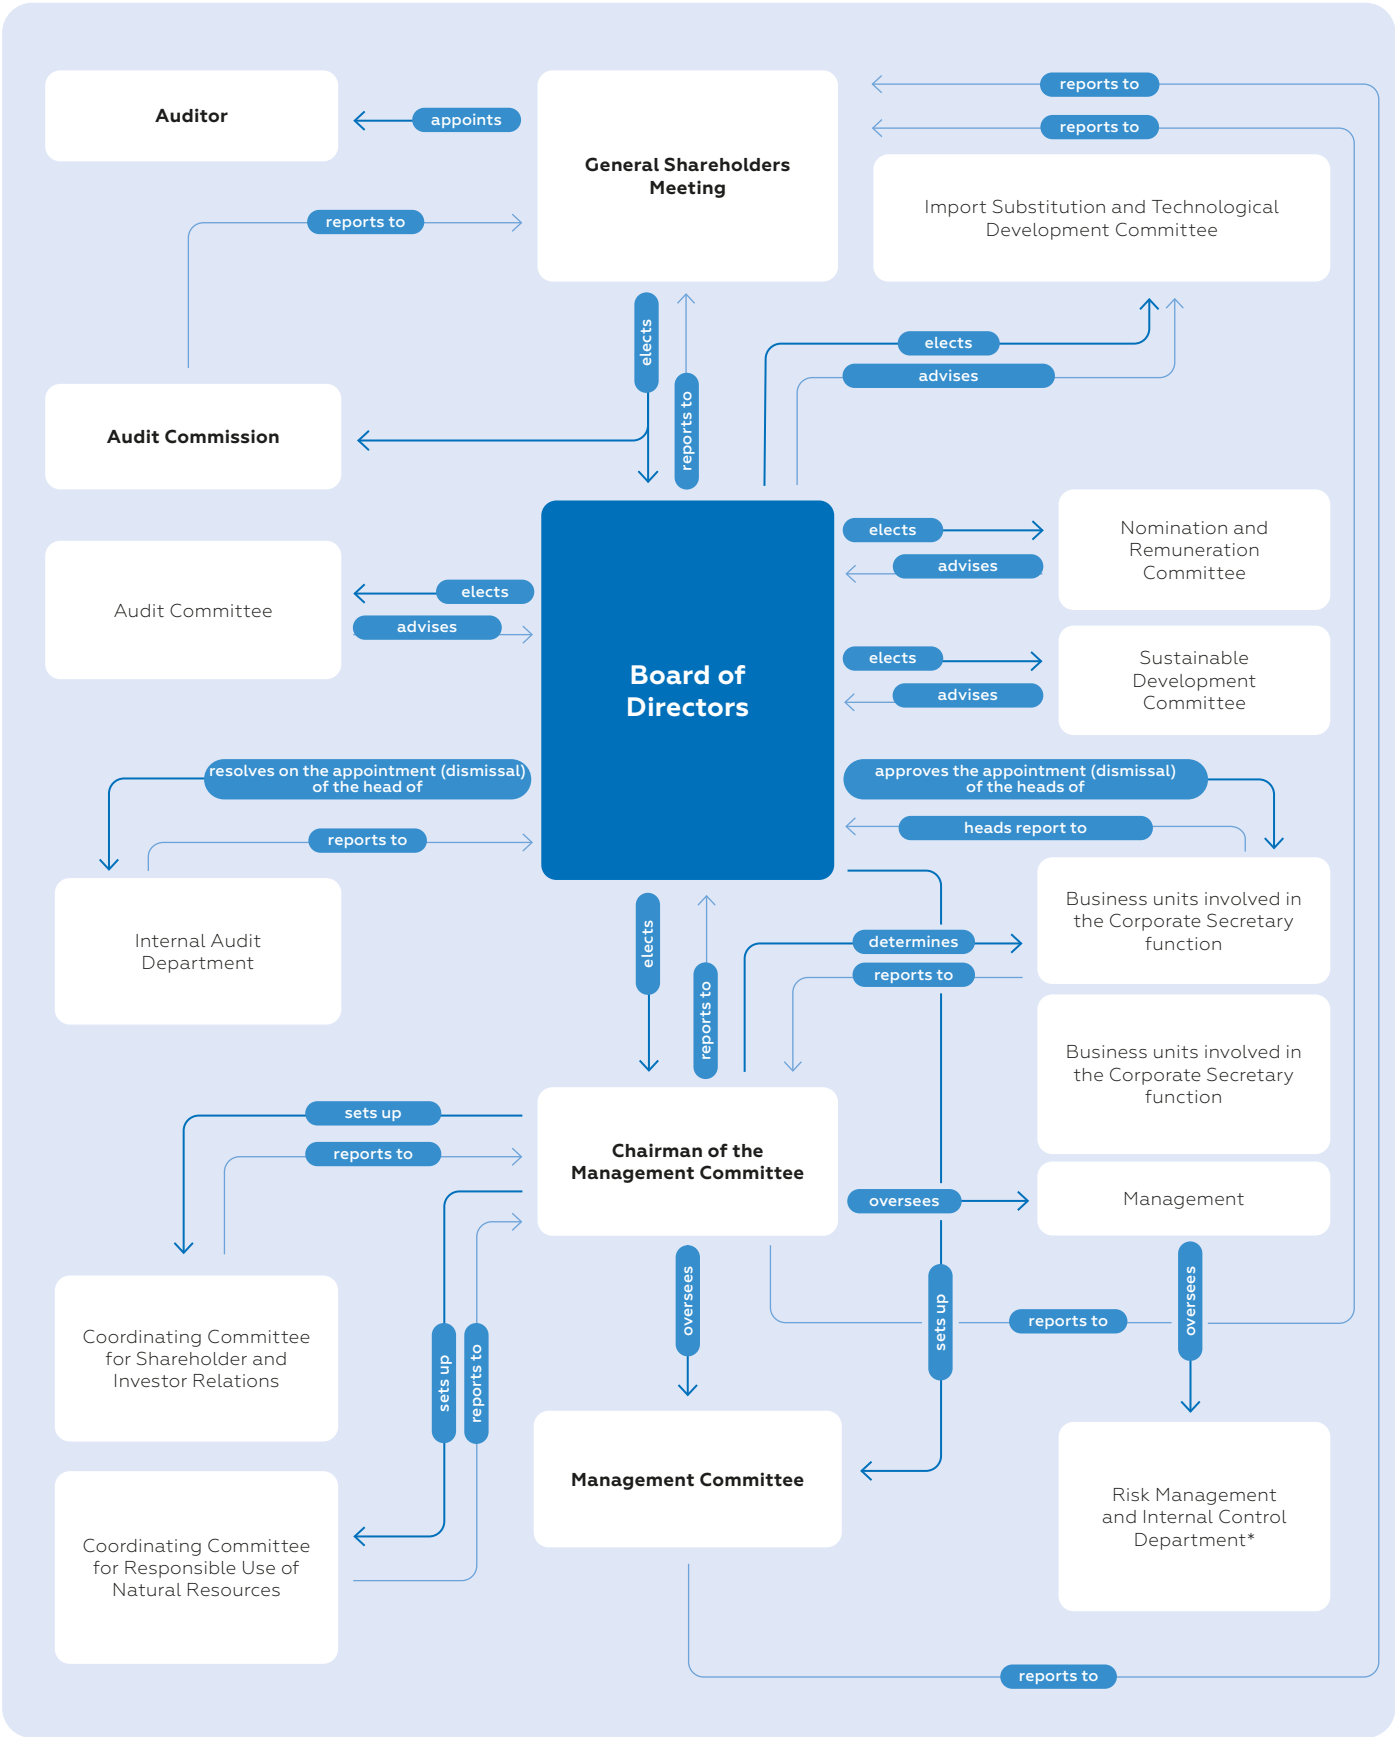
Auditor

appoints

General Shareholders Meeting

reports to

reports to

Import Substitution and Technological Development Committee

reports to

elects

reports to

elects

advises

Audit Commission

Board of Directors

elects

advises

Nomination and Remuneration Committee

Audit Committee

elects

advises

elects

advises

Sustainable Development Committee

resolves on the appointment (dismissal) of the head of

approves the appointment (dismissal) of the heads of

reports to

heads report to

Internal Audit Department

Business units involved in the Corporate Secretary function

elects

reports to

determines

reports to

Business units involved in the Corporate Secretary function

sets up

reports to

Chairman of the Management Committee

oversees

Management

Coordinating Committee for Shareholder and Investor Relations

sets up

reports to

oversees

sets up

reports to

oversees

Management Committee

Risk Management and Internal Control Department*

Coordinating Committee for Responsible Use of Natural Resources

reports to